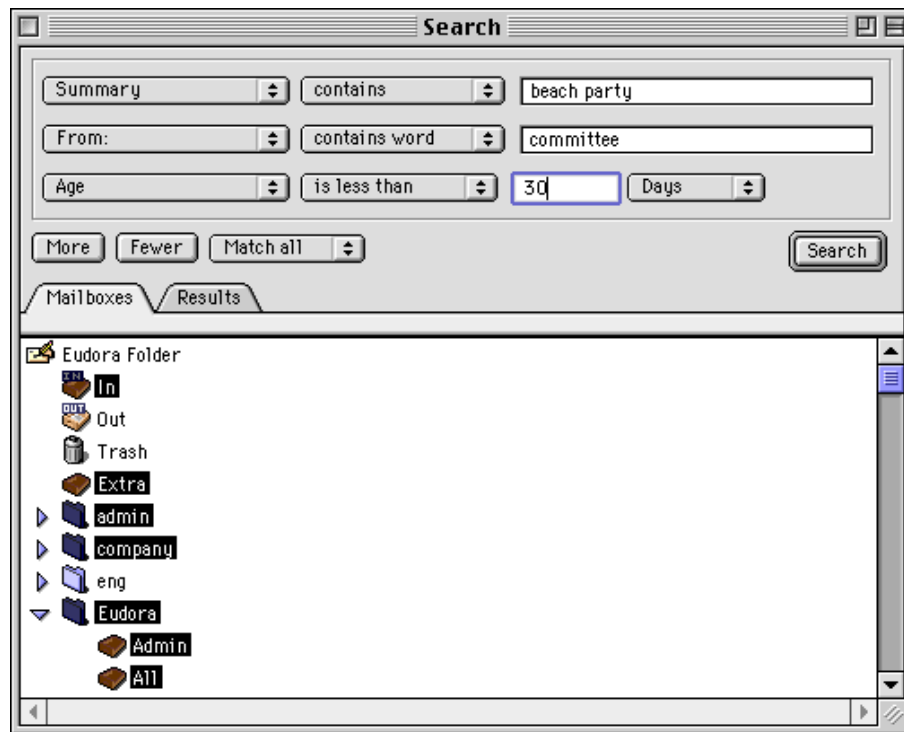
Search

Summary
contains
beach party

From:
contains word
committee

Age
is less than
30
Days

More
Fewer
Match all
Search

Mailboxes
Results

Eudora Folder
In
Out
Trash
Extra
admin
company
eng
Eudora
Admin
All